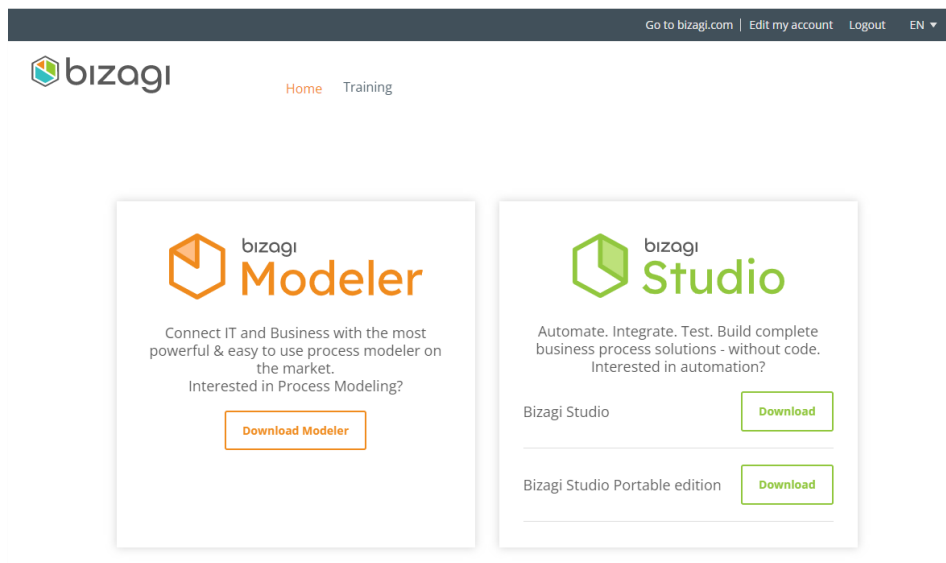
Go to bizagi.com | Edit my account Logout EN ▾

bizagi

Home Training

bizagi
Modeler

Connect IT and Business with the most powerful & easy to use process modeler on the market.
Interested in Process Modeling?

Download Modeler

bizagi
Studio

Automate. Integrate. Test. Build complete business process solutions - without code.
Interested in automation?

Bizagi Studio Download

Bizagi Studio Portable edition Download